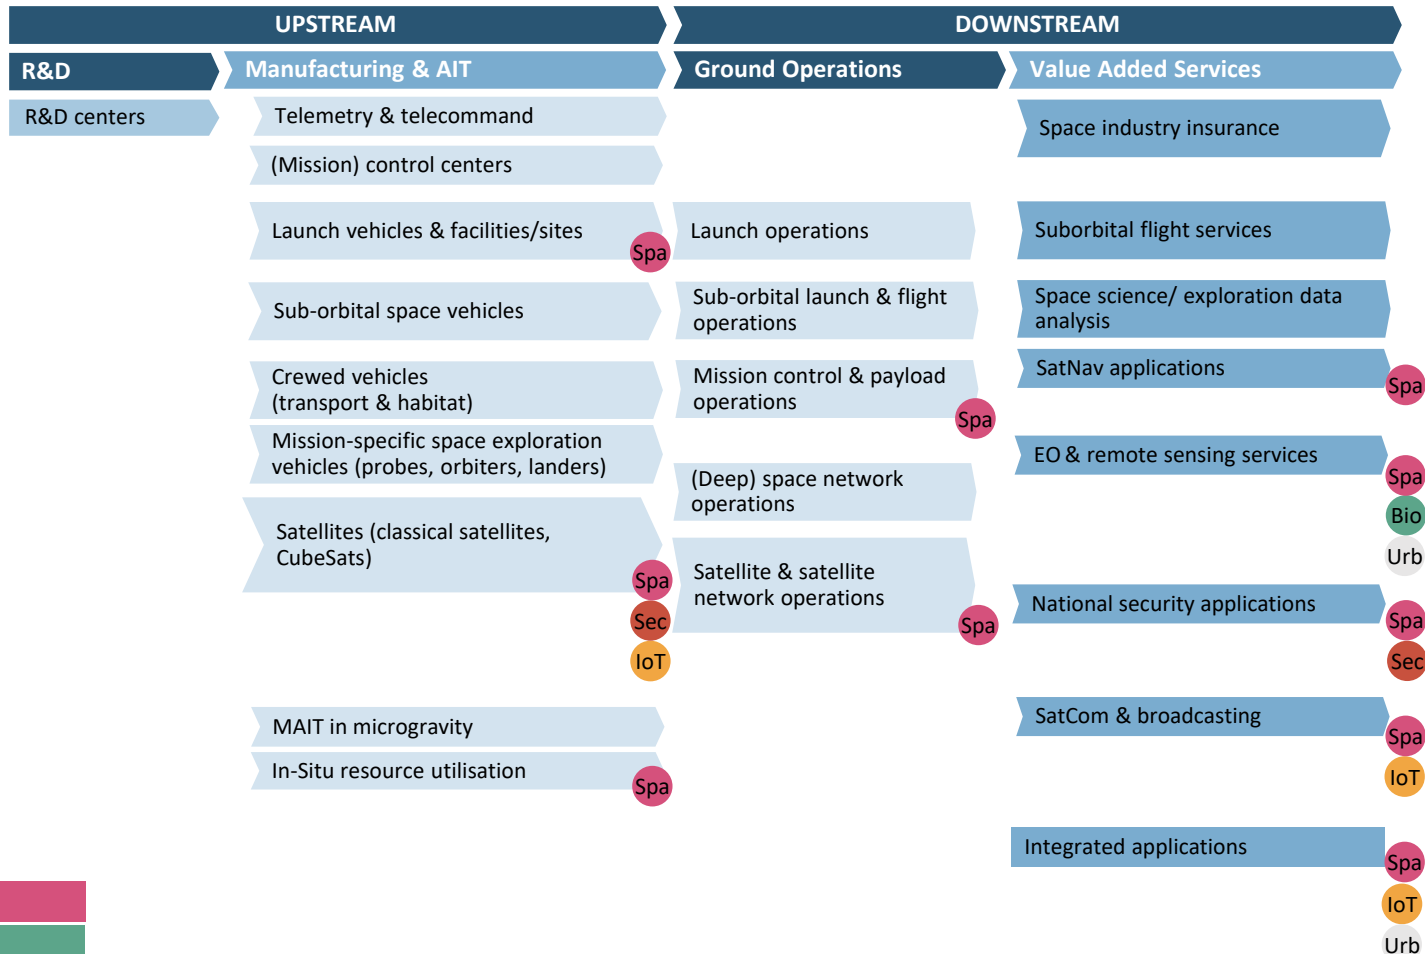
UPSTREAM

DOWNSTREAM

R&D

Manufacturing & AIT

Ground Operations

Value Added Services

R&D centers

Telemetry & telecommand

Space industry insurance

(Mission) control centers

Launch vehicles & facilities/sites

Spa

Launch operations

Suborbital flight services

Sub-orbital space vehicles

Sub-orbital launch & flight operations

Space science/ exploration data analysis

Crewed vehicles (transport & habitat)

Mission control & payload operations

Spa

SatNav applications

Spa

Mission-specific space exploration vehicles (probes, orbiters, landers)

(Deep) space network operations

EO & remote sensing services

Spa

Bio

Urb

Satellites (classical satellites, CubeSats)

Spa

Sec

IoT

Satellite & satellite network operations

Spa

National security applications

Spa

Sec

MAIT in microgravity

SatCom & broadcasting

Spa

IoT

In-Situ resource utilisation

Spa

Integrated applications

Spa

IoT

Urb